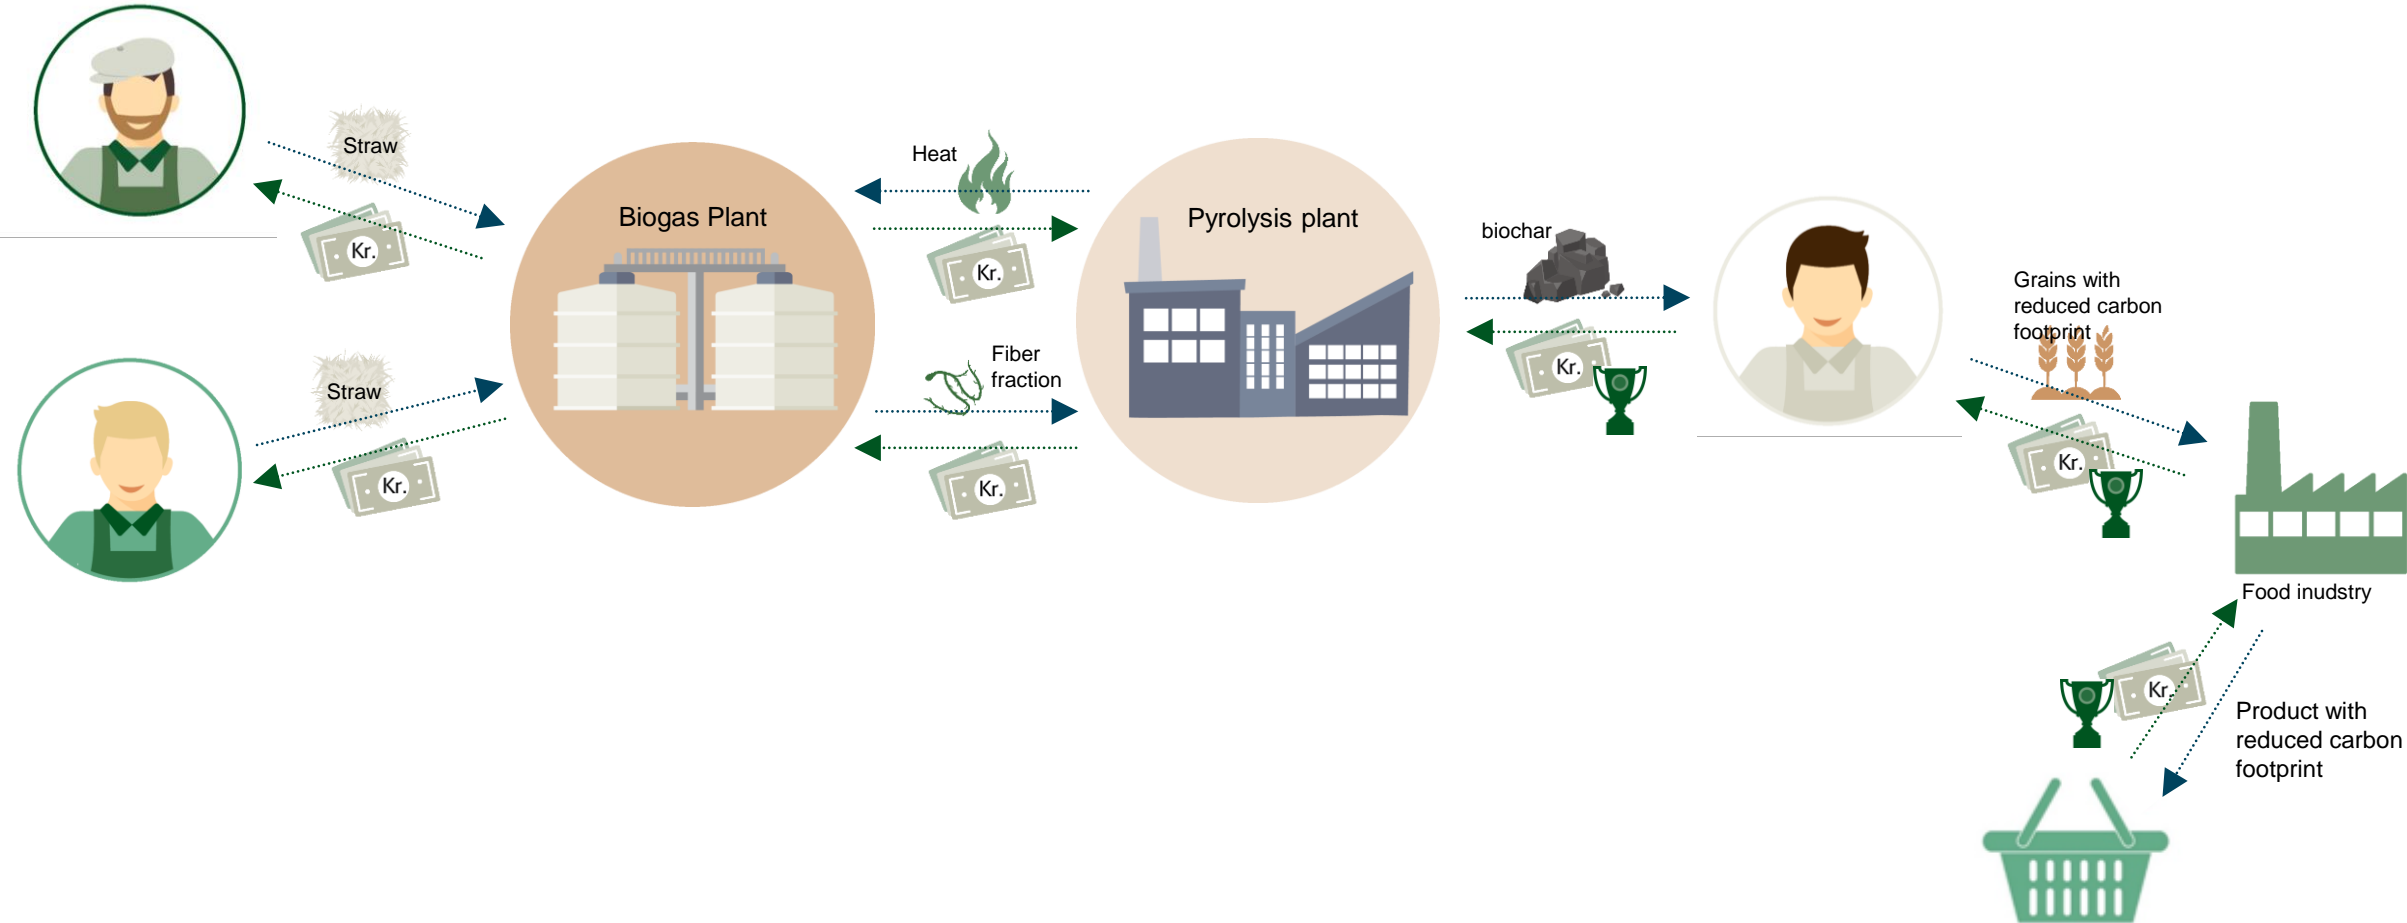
Straw

Kr.

Straw

Kr.

Biogas Plant

Heat

Kr.

Fiber fraction

Kr.

Pyrolysis plant

biochar

Kr.

Grains with reduced carbon footprint

Kr.

Food inudstry

Kr.

Product with reduced carbon footprint